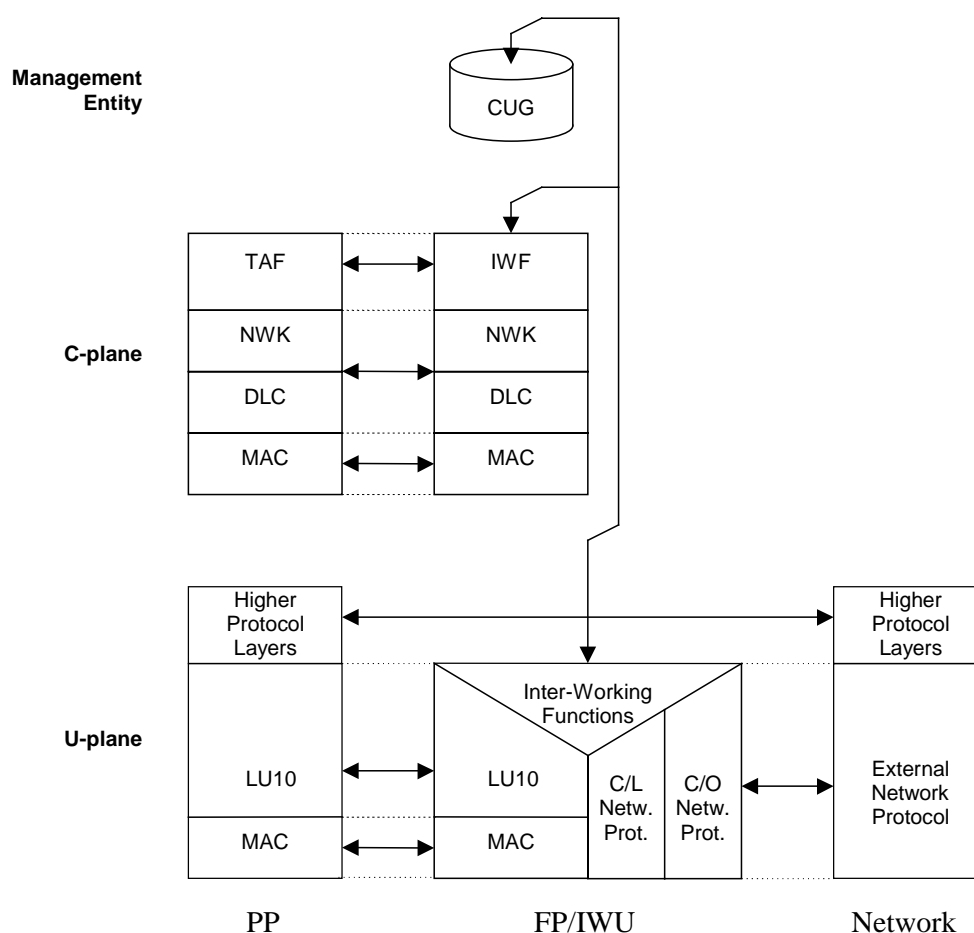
Management Entity

CUG

TAF

IWF

C-plane

NWK

NWK

DLC

DLC

MAC

MAC

Higher Protocol Layers

Higher Protocol Layers

Inter-Working Functions

U-plane

LU10

LU10

C/L Netw. Prot.

C/O Netw. Prot.

External Network Protocol

MAC

MAC

PP

FP/IWU

Network